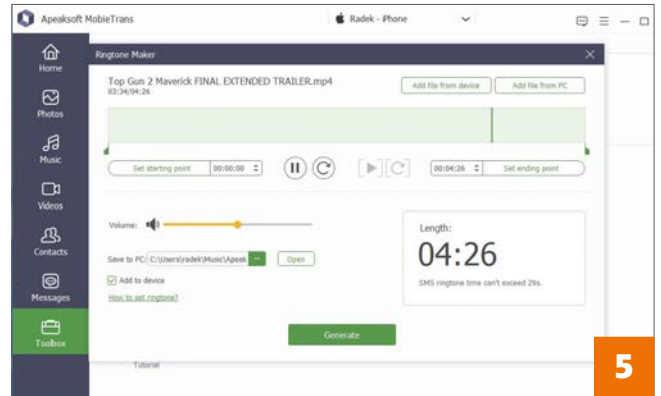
Apeaksoft MobieTrans

Radek - iPhone

Home

Photos

Music

Videos

Contacts

Messages

Toolbox

Ringtone Maker

Top Gun 2 Maverick FINAL EXTENDED TRAILER.mp4
03:34/04:26

Add file from device

Add file from PC

Set starting point

00:00:00

00:04:26

Set ending point

Volume:

Save to PC: C:\Users\radek\Music\Apeak

Open

Add to device

How to set ringtone?

Length:

04:26

SMS ringtone time can't exceed 29s.

Generate

Tutorial

5